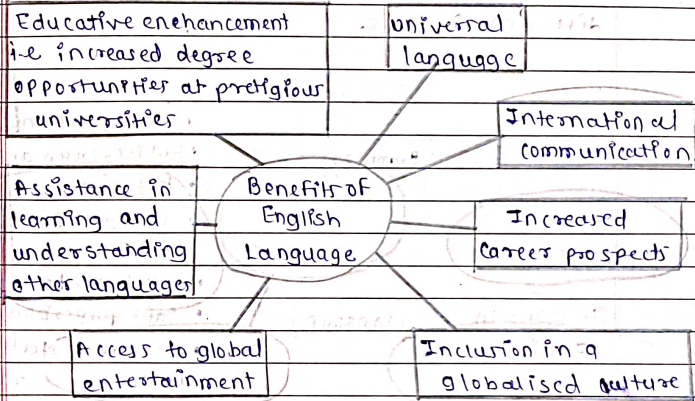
Educative enehancement i.e increased degree opportunities at prestigious universities

universal language

International communication

Assistance in learning and understanding other languages

Benefits of English Language

Increased career prospects

Access to global entertainment

Inclusion in a globalised culture